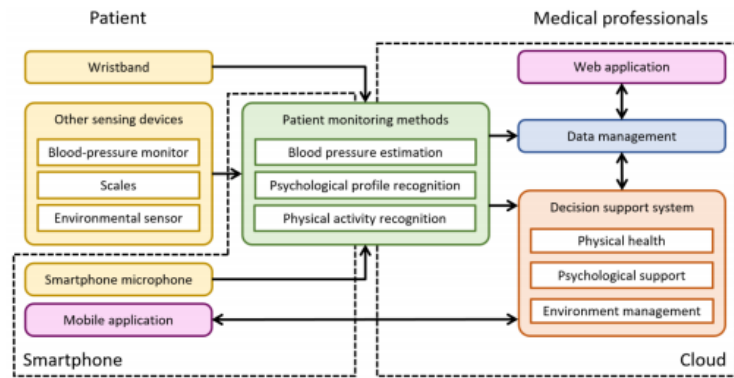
Patient

Medical professionals

Wristband

Other sensing devices

Blood-pressure monitor

Scales

Environmental sensor

Patient monitoring methods

Blood pressure estimation

Psychological profile recognition

Physical activity recognition

Web application

Data management

Decision support system

Physical health

Psychological support

Environment management

Smartphone microphone

Mobile application

Smartphone

Cloud